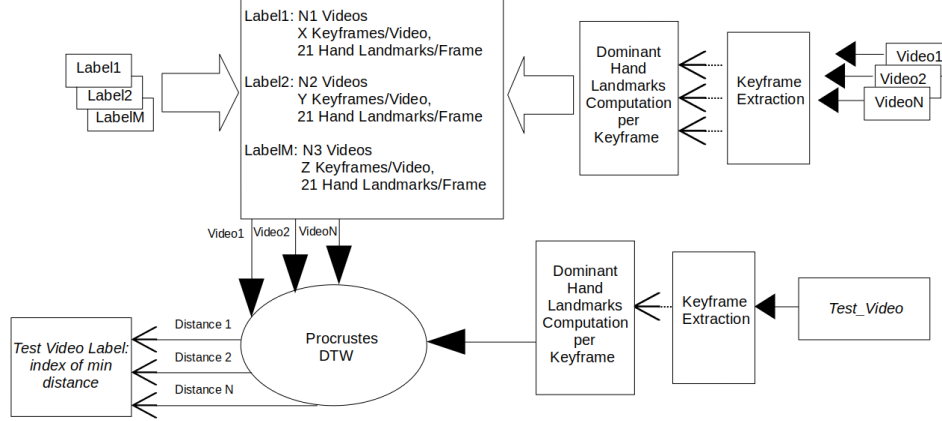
Label1
Label2
LabelM

Label1: N1 Videos
X Keyframes/Video,
21 Hand Landmarks/Frame

Label2: N2 Videos
Y Keyframes/Video,
21 Hand Landmarks/Frame

LabelM: N3 Videos
Z Keyframes/Video,
21 Hand Landmarks/Frame

Dominant Hand Landmarks Computation per Keyframe

Keyframe Extraction

Video1
Video2
VideoN

Video1
Video2
VideoN

Dominant Hand Landmarks Computation per Keyframe

Keyframe Extraction

Test_Video

Test Video Label: index of min distance

Distance 1
Distance 2
Distance N

Procrustes DTW